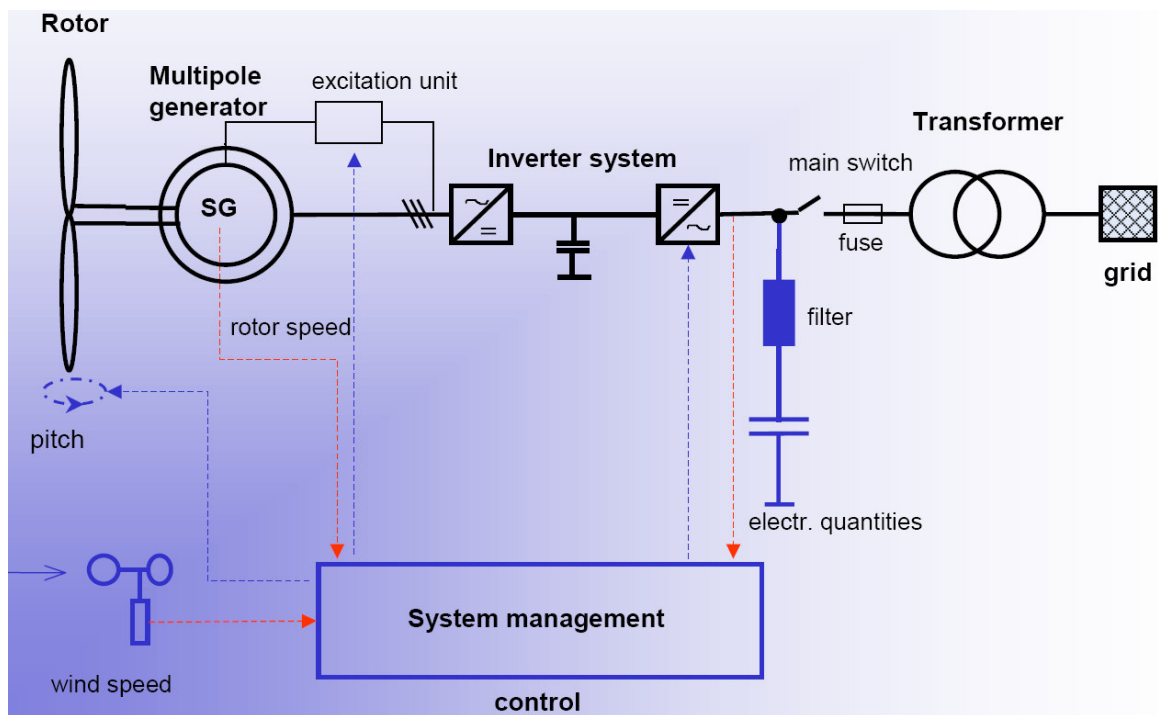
Rotor

Multipole generator

excitation unit

SG

Inverter system

~
=

=
~

main switch

fuse

Transformer

grid

filter

rotor speed

pitch

electr. quantities

System management

wind speed

control